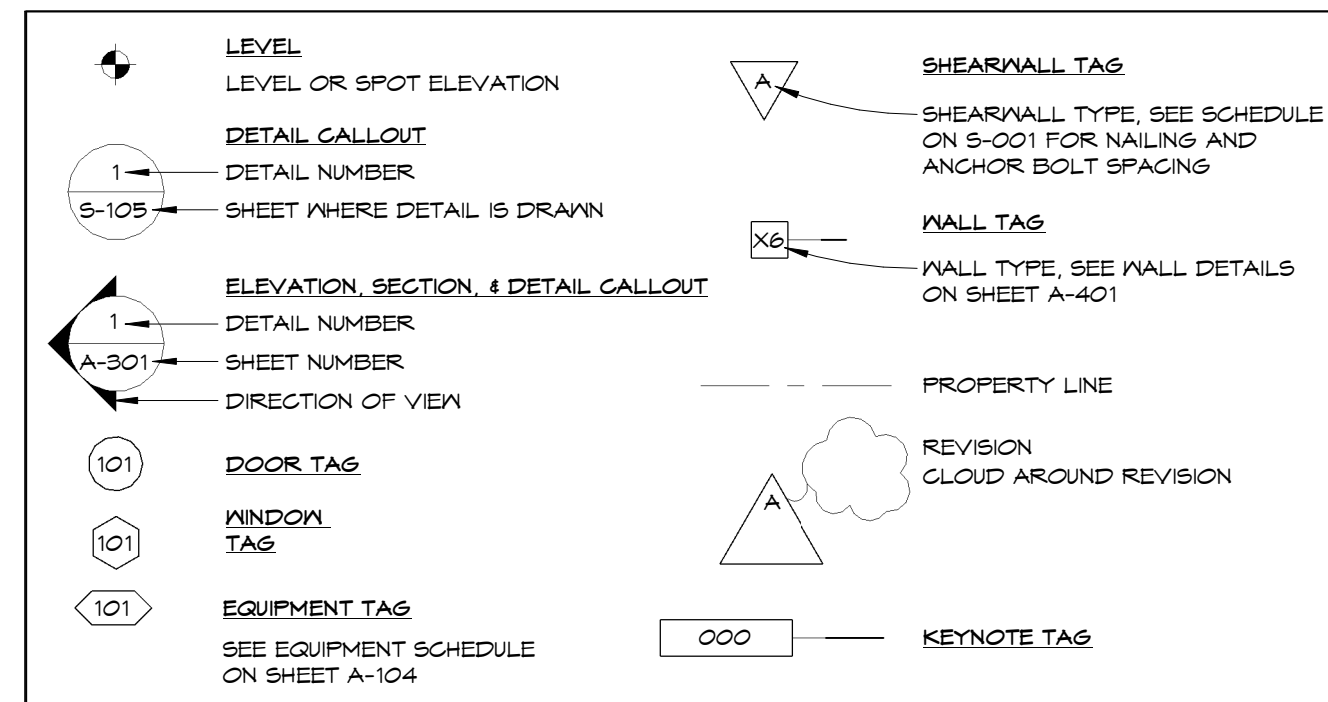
LEVEL

LEVEL OR SPOT ELEVATION

DETAIL CALLOUT

1

S-105

DETAIL NUMBER

SHEET WHERE DETAIL IS DRAWN

ELEVATION, SECTION, & DETAIL CALLOUT

1

A-301

DETAIL NUMBER

SHEET NUMBER

DIRECTION OF VIEW

101

DOOR TAG

101

WINDOW TAG

101

EQUIPMENT TAG

SEE EQUIPMENT SCHEDULE ON SHEET A-104

A

SHEARWALL TAG

SHEARWALL TYPE, SEE SCHEDULE ON S-001 FOR NAILING AND ANCHOR BOLT SPACING

X6

WALL TAG

WALL TYPE, SEE WALL DETAILS ON SHEET A-401

PROPERTY LINE

A

REVISION
CLOUD AROUND REVISION

000

KEYNOTE TAG